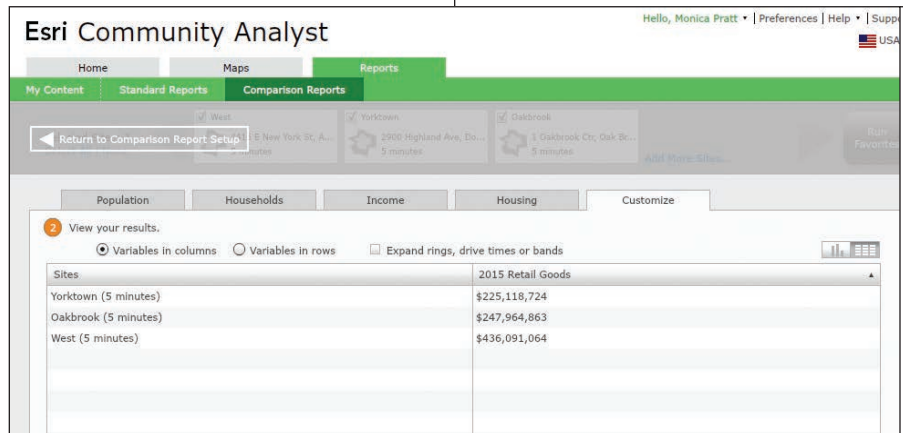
Esri Community Analyst

Hello, Monica Pratt ▾ | Preferences | Help ▾ | Supp

USA

Home | Maps | Reports

My Content | Standard Reports | Comparison Reports

Return to Comparison Report Setup

West
E New York St, A...
5 minutes

Yorktown
2900 Highland Ave, Do...
5 minutes

Oakbrook
1 Oakbrook Ctr, Oak Br...
5 minutes

Add More Sites...

Run
Favorites

Population | Households | Income | Housing | Customize

2 View your results.

Variables in columns   Variables in rows   Expand rings, drive times or bands

| Sites | 2015 Retail Goods |
|---|---|
| Yorktown (5 minutes) | \$225,118,724 |
| Oakbrook (5 minutes) | \$247,964,863 |
| West (5 minutes) | \$436,091,064 |